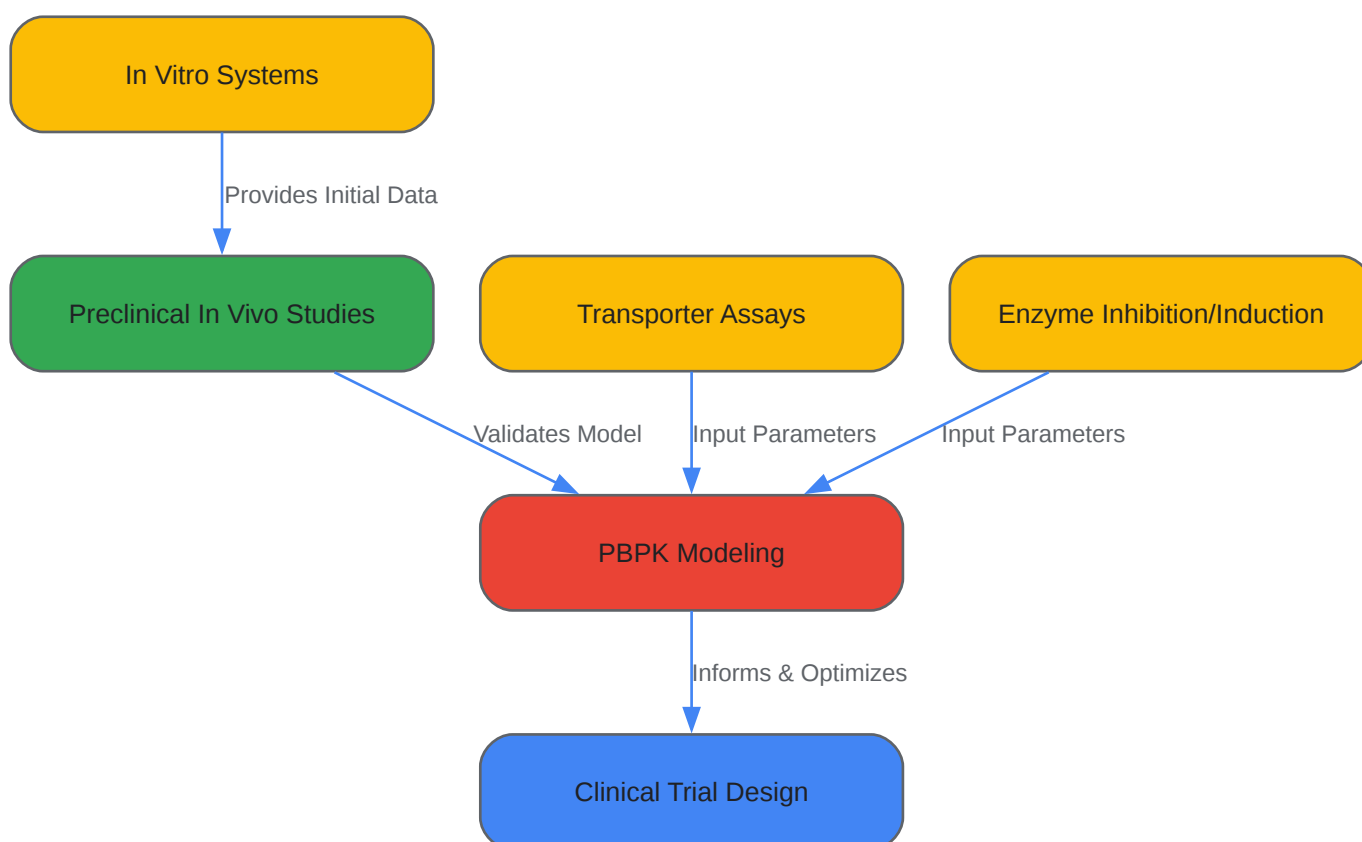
In Vitro Systems

Provides Initial Data

Preclinical In Vivo Studies

Transporter Assays

Enzyme Inhibition/Induction

Validates Model

Input Parameters

Input Parameters

PBPK Modeling

Informs & Optimizes

Clinical Trial Design